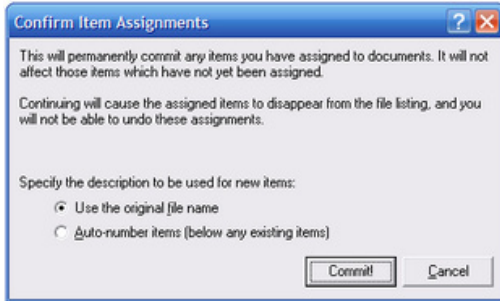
Confirm Item Assignments

?

This will permanently commit any items you have assigned to documents. It will not affect those items which have not yet been assigned.

Continuing will cause the assigned items to disappear from the file listing, and you will not be able to undo these assignments.

Specify the description to be used for new items:

Use the original file name

Auto-number items (below any existing items)

Commit!

Cancel